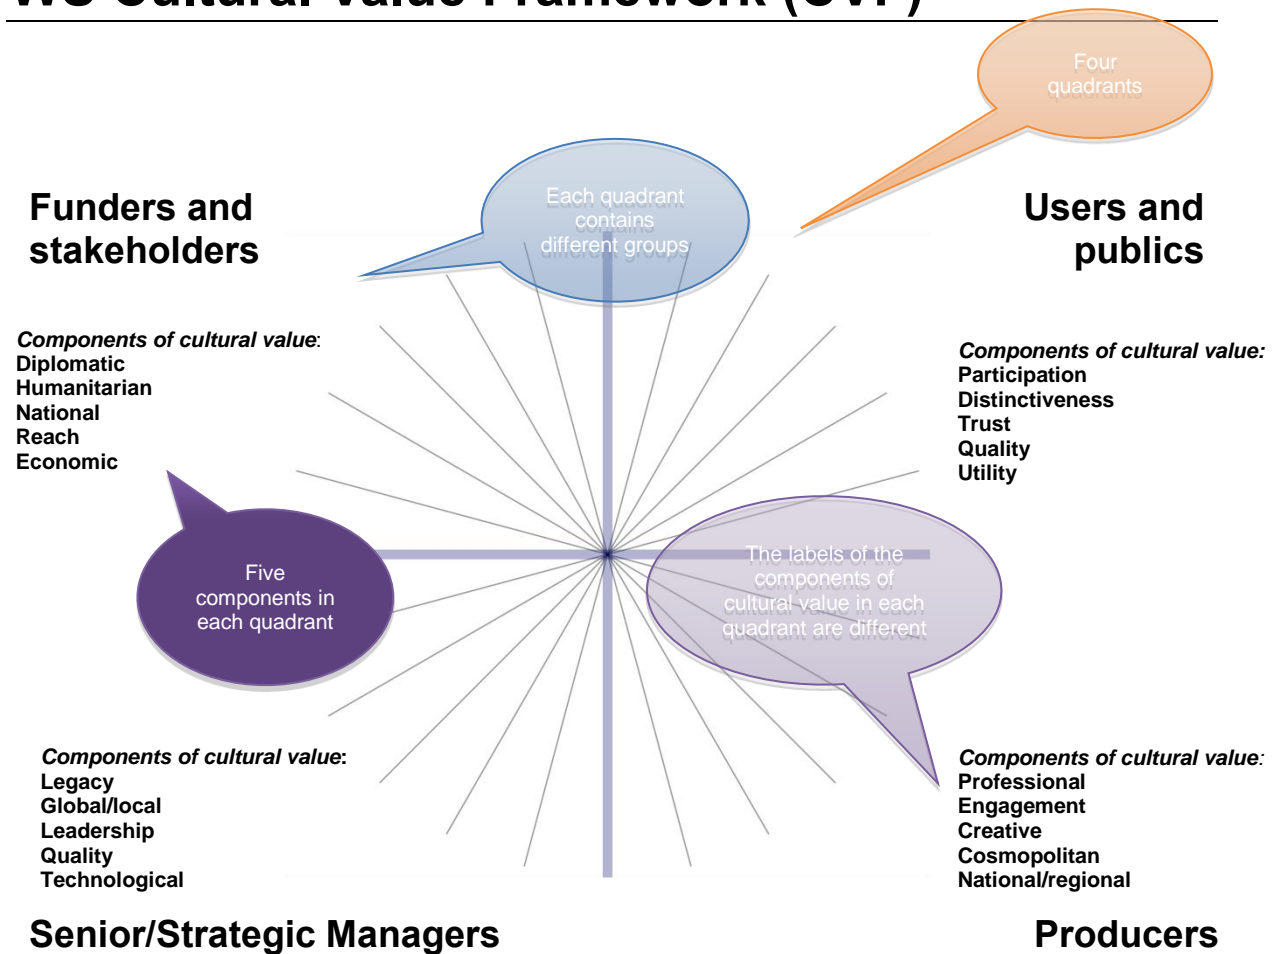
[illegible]

Four quadrants

Funders and stakeholders

Each quadrant contains different groups

Users and publics

Components of cultural value:
Diplomatic
Humanitarian
National
Reach
Economic

Components of cultural value:
Participation
Distinctiveness
Trust
Quality
Utility

Five components in each quadrant

The labels of the components of cultural value in each quadrant are different

Components of cultural value:
Legacy
Global/local
Leadership
Quality
Technological

Components of cultural value:
Professional
Engagement
Creative
Cosmopolitan
National/regional

Senior/Strategic Managers

Producers